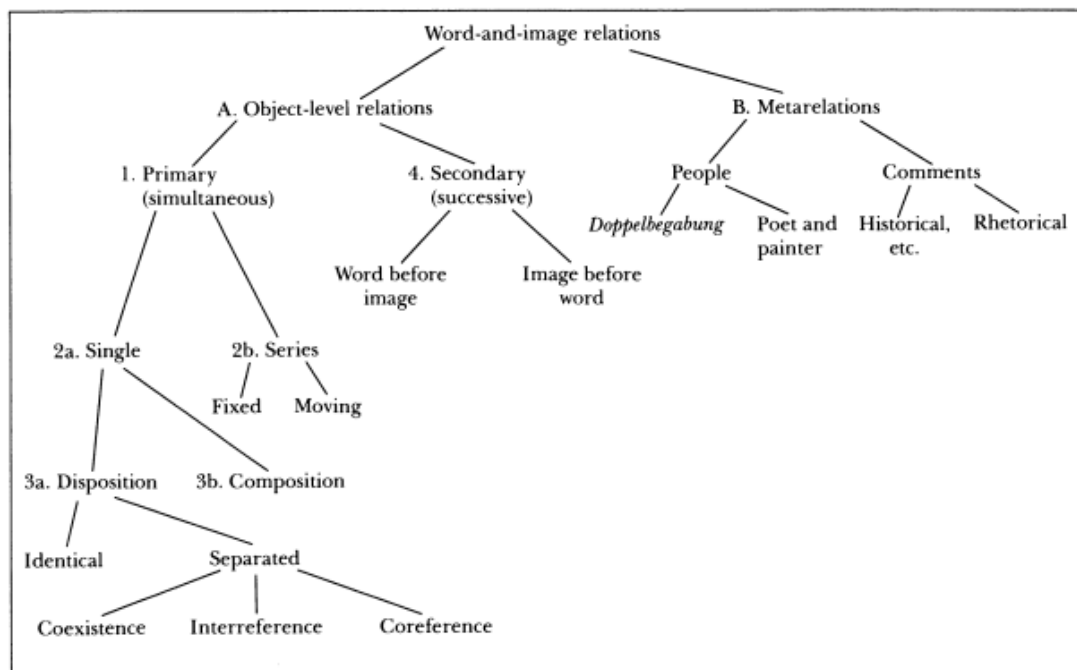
Word-and-image relations

A. Object-level relations

B. Metarelations

1. Primary (simultaneous)

4. Secondary (successive)

People

Comments

*Doppelbegabung*

Poet and painter

Historical, etc.

Rhetorical

Word before image

Image before word

2a. Single

2b. Series

Fixed

Moving

3a. Disposition

3b. Composition

Identical

Separated

Coexistence

Interreference

Coreference